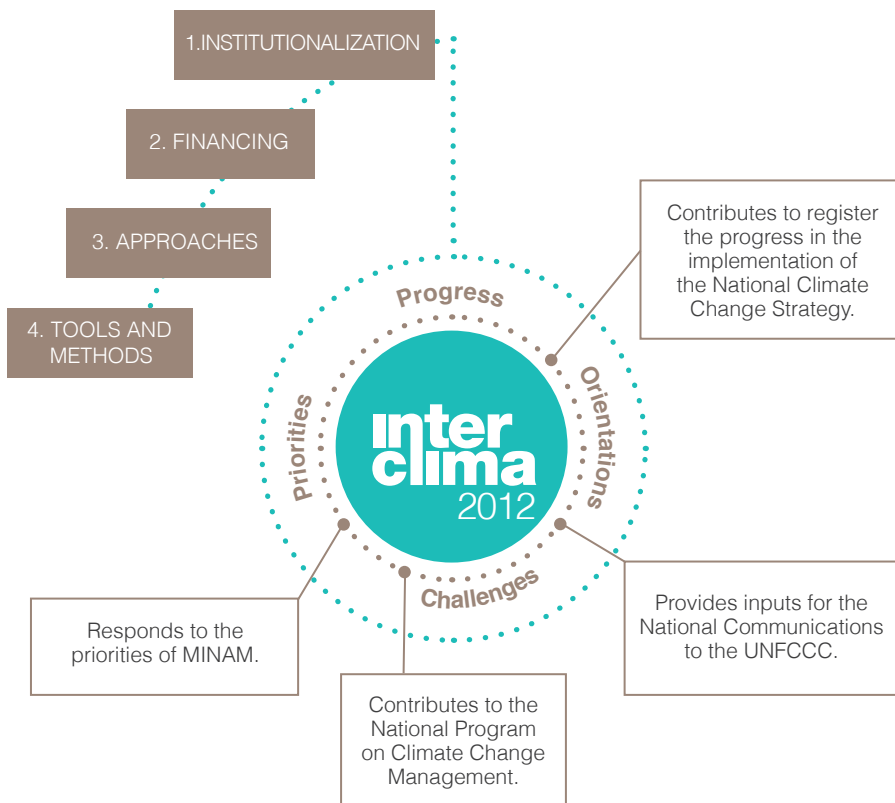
1.INSTITUTIONALIZATION

2. FINANCING

3. APPROACHES

4. TOOLS AND METHODS

Contributes to register the progress in the implementation of the National Climate Change Strategy.

Progress

Orientations

Challenges

Priorities

inter clima 2012

Responds to the priorities of MINAM.

Provides inputs for the National Communications to the UNFCCC.

Contributes to the National Program on Climate Change Management.